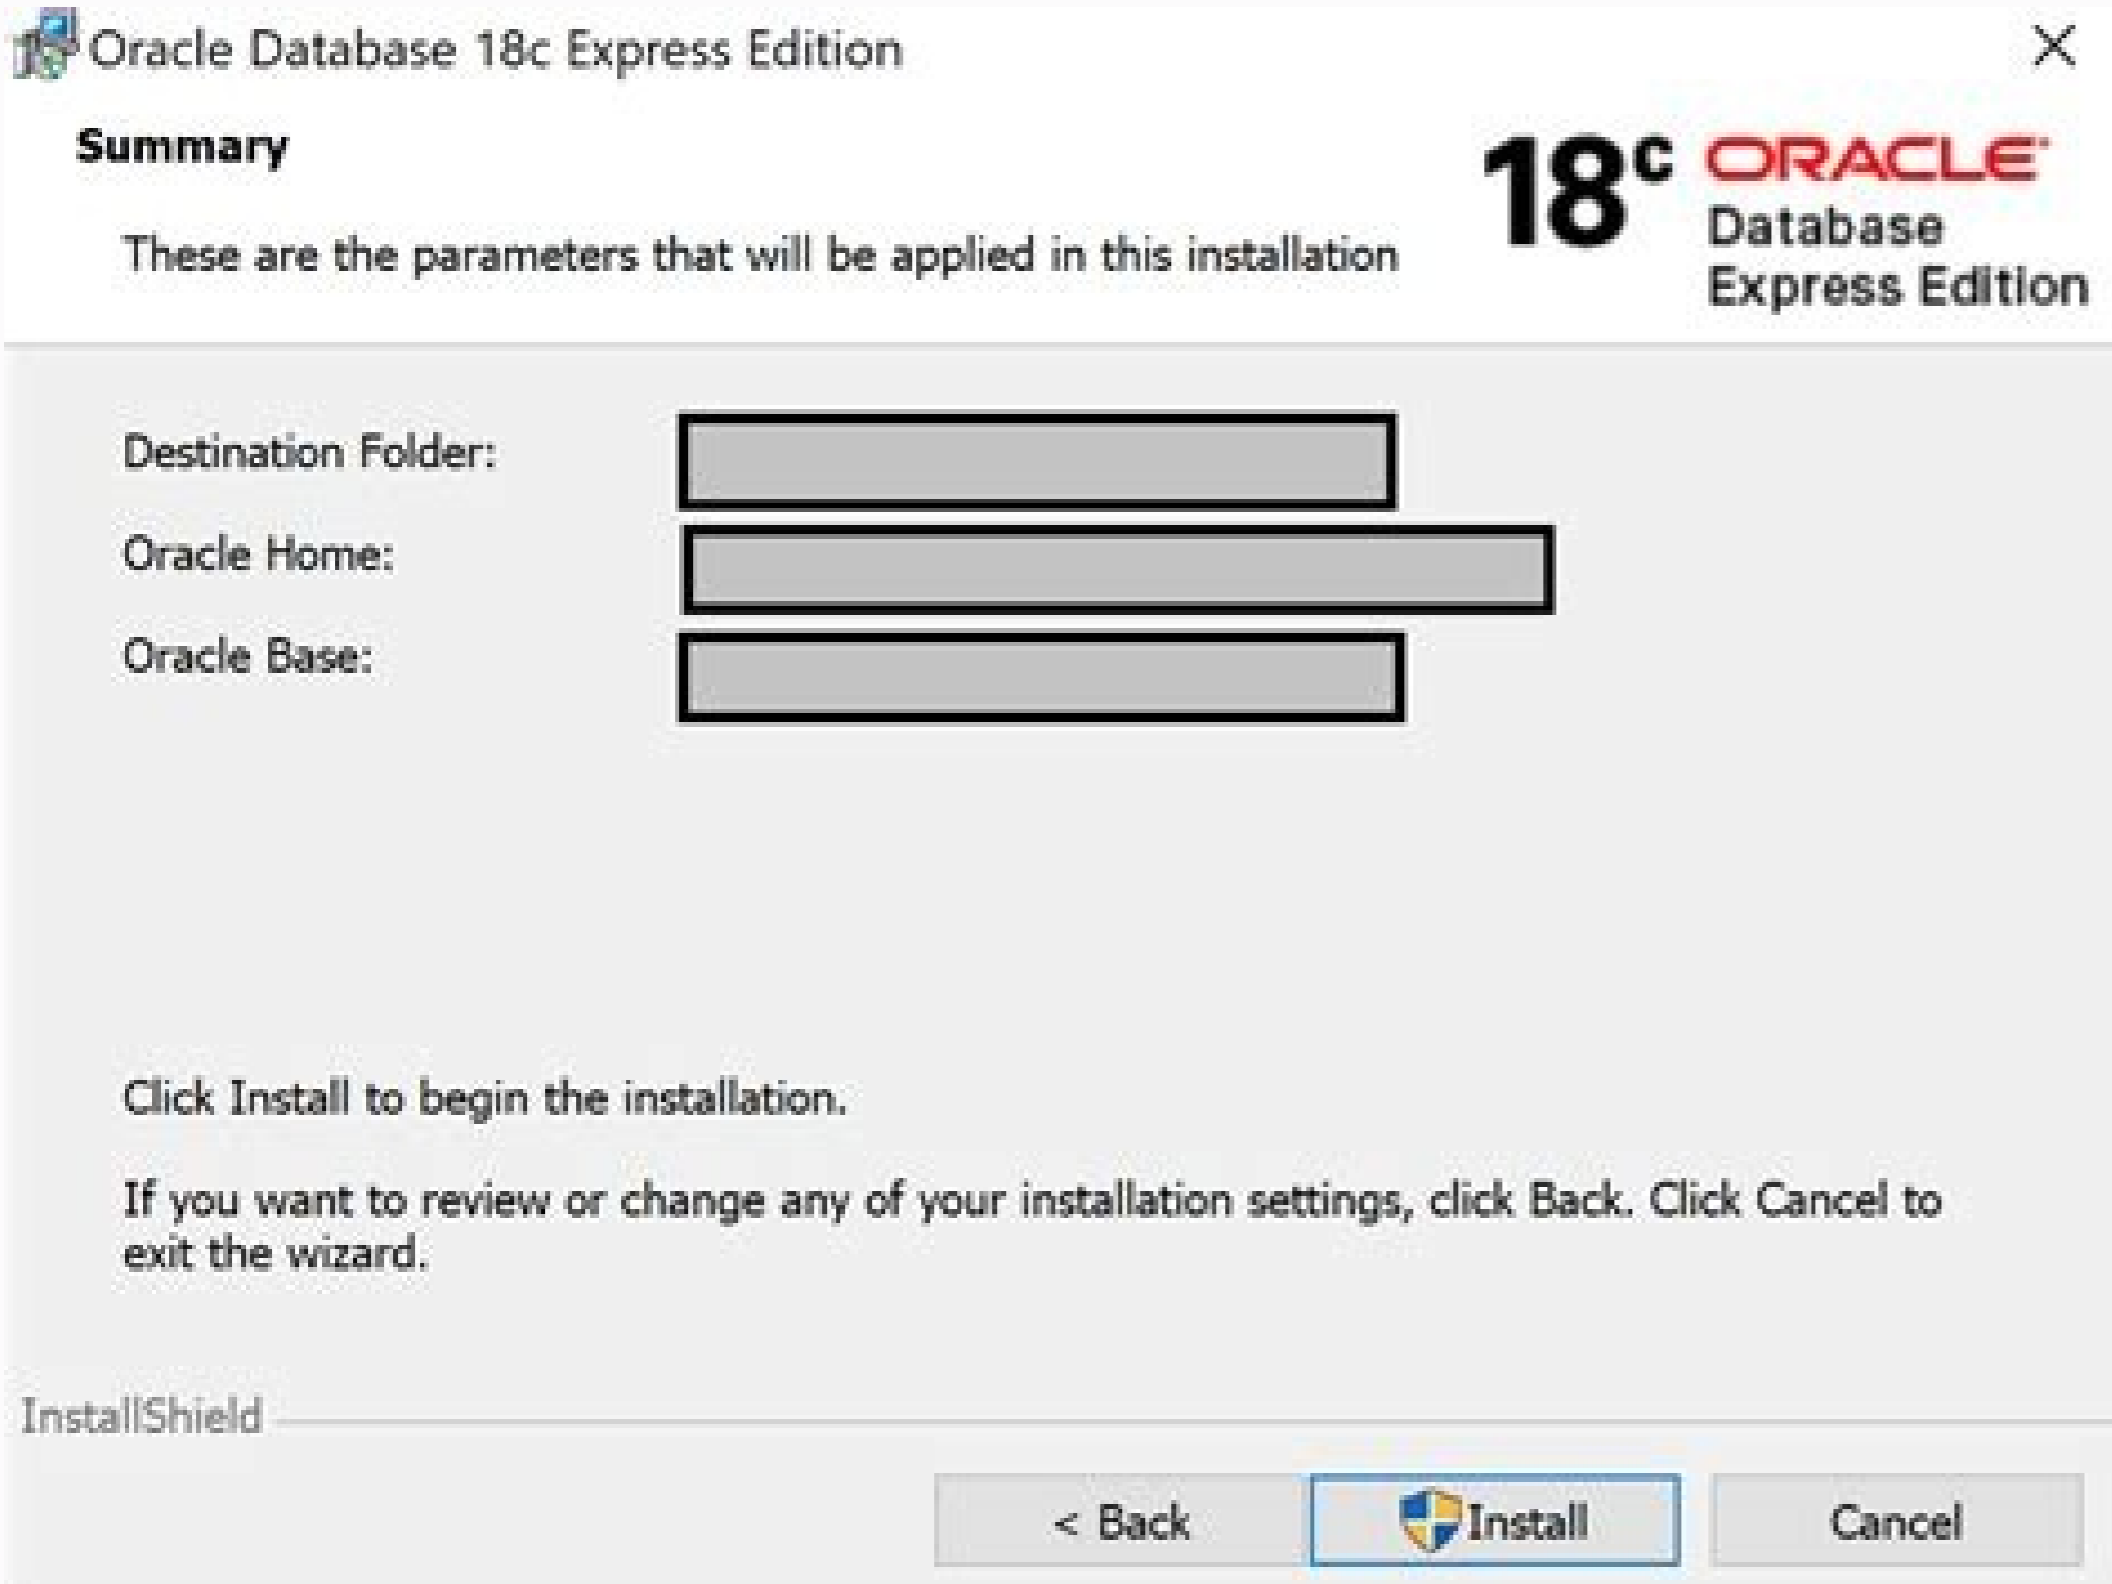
Oracle Database 18c Express Edition

Summary

These are the parameters that will be applied in this installation

18c ORACLE Database Express Edition

Destination Folder: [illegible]

Oracle Home: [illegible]

Oracle Base: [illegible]

Click Install to begin the installation.

If you want to review or change any of your installation settings, click Back. Click Cancel to exit the wizard.

InstallShield

< Back | Install | Cancel